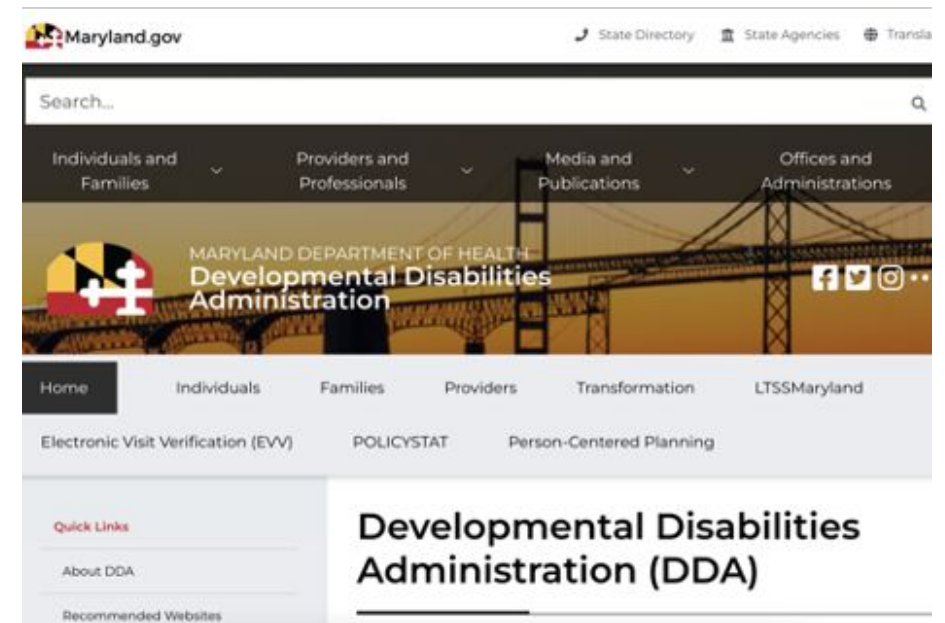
Maryland.gov

State Directory State Agencies Transla

Search...

Individuals and Families

Providers and Professionals

Media and Publications

Offices and Administrations

MARYLAND DEPARTMENT OF HEALTH
Developmental Disabilities Administration

Home Individuals Families Providers Transformation LTSSMaryland

Electronic Visit Verification (EVV) POLICYSTAT Person-Centered Planning

Quick Links

About DDA

Recommended Websites

Developmental Disabilities Administration (DDA)